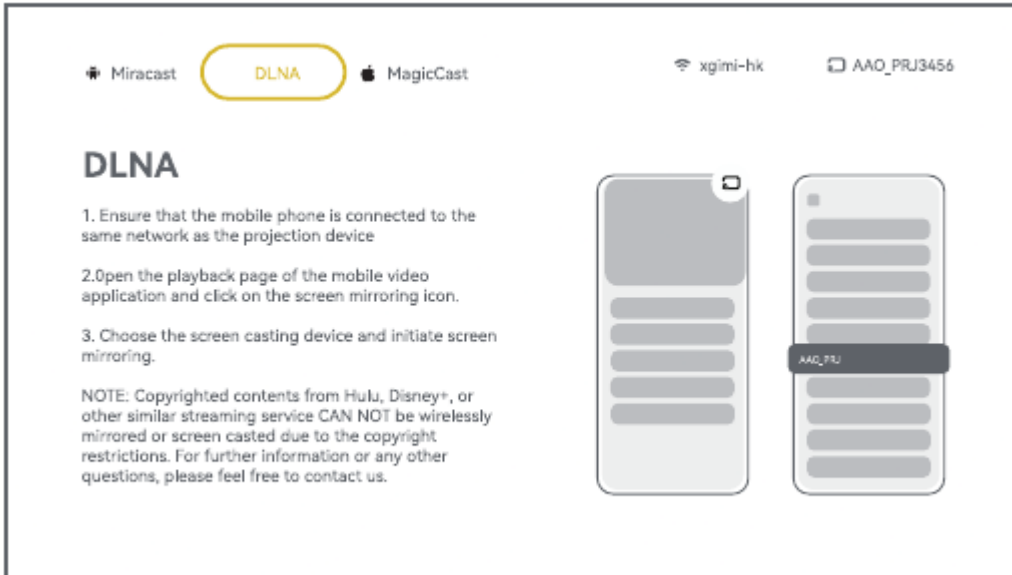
Miracast DLNA MagicCast xgimi-hk AAO_PRJ3456

DLNA

1. Ensure that the mobile phone is connected to the same network as the projection device

2.0pen the playback page of the mobile video application and click on the screen mirroring icon.

3. Choose the screen casting device and initiate screen mirroring.

NOTE: Copyrighted contents from Hulu, Disney+, or other similar streaming service CAN NOT be wirelessly mirrored or screen casted due to the copyright restrictions. For further information or any other questions, please feel free to contact us.

AAO_PRJ